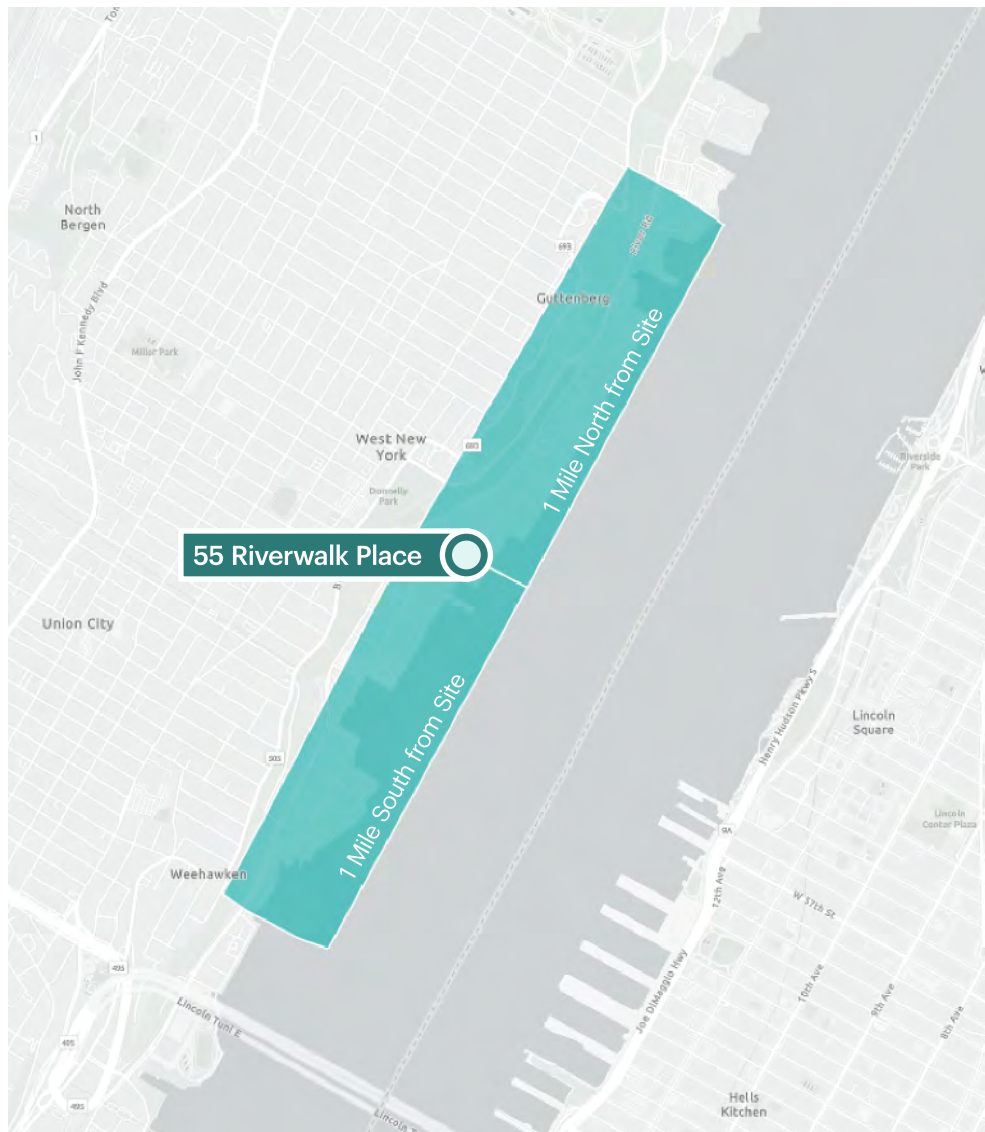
North Bergen

John F Kennedy Blvd

Miller Park

693

Guttenberg

River Rd

West New York

Donnelly Park

55 Riverwalk Place

1 Mile North from Site

1 Mile South from Site

Union City

505

Weehawken

495

Lincoln Tunl E

Riverside Park

Henry Hudson Pkwy S

Lincoln Square

Lincoln Center Plaza

9A

12th Ave

W 57th St

Joe DiMaggio Hwy

11th Ave

9th Ave

8th Ave

Hells Kitchen